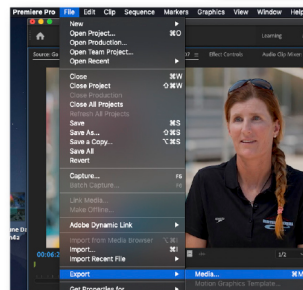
Premiere Pro File Edit Clip Sequence Markers Graphics View Window Help

New
Open Project... ⌘O
Open Production...
Open Team Project...
Open Recent

Close ⌘W
Close Project ⇧⌘W
Close Production
Close All Projects
Refresh All Projects
Save ⌘S
Save As... ⇧⌘S
Save a Copy... ⌥⌘S
Save All
Revert

Capture... F5
Batch Capture... F6

Link Media...
Make Offline...

Adobe Dynamic Link

Import from Media Browser ⌥⌘I
Import... ⌘I
Import Recent File

Export
Media... ⌘M
Motion Graphics Template...

Get Properties for

Learning
Source: Se
Effect Controls
Audio Clip Mixer
00:06:2
1/2